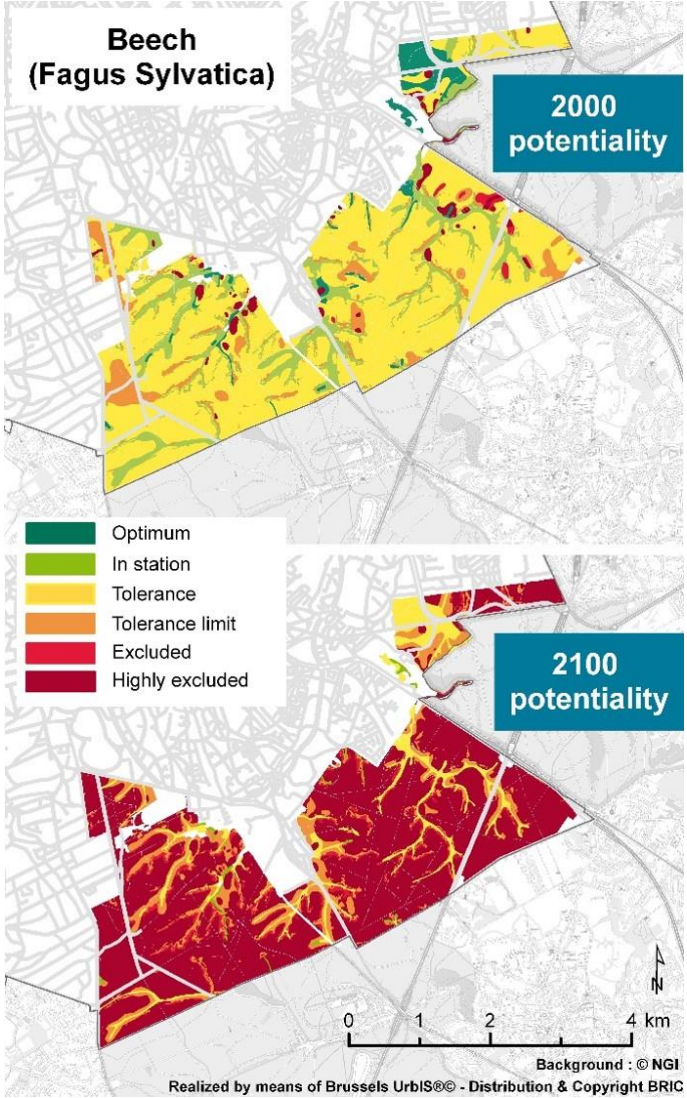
Beech
(Fagus Sylvatica)

2000
potentiality

Optimum
In station
Tolerance
Tolerance limit
Excluded
Highly excluded

2100
potentiality

N

0 1 2 4 km

Background : © NGI
Realized by means of Brussels UrbIS®© - Distribution & Copyright BRIC